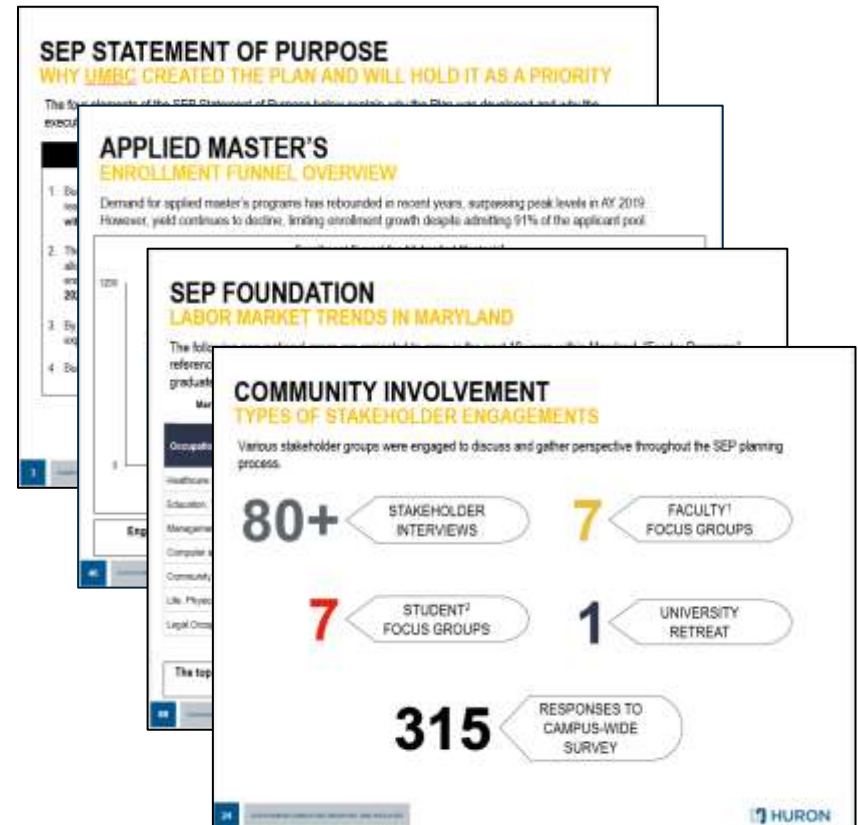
SEP STATEMENT OF PURPOSE
WHY UMBC CREATED THE PLAN AND WILL HOLD IT AS A PRIORITY

The four elements of the SEP Statement of Purpose below explain why the Plan was developed and why the executive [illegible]

1. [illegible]
2. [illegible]
3. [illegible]
4. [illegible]

APPLIED MASTER'S
ENROLLMENT FUNNEL OVERVIEW

Demand for applied master's programs has rebounded in recent years, surpassing peak levels in AY 2019. However, yield continues to decline, limiting enrollment growth despite admitting 91% of the applicant pool.

SEP FOUNDATION
LABOR MARKET TRENDS IN MARYLAND

The following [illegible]

Occupation
Healthcare
Education
Management
Computer
Community
Life, Physical
Legal Occupations

The top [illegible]

COMMUNITY INVOLVEMENT
TYPES OF STAKEHOLDER ENGAGEMENTS

Various stakeholder groups were engaged to discuss and gather perspective throughout the SEP planning process.

80+ STAKEHOLDER INTERVIEWS

7 FACULTY$^1$ FOCUS GROUPS

7 STUDENT$^2$ FOCUS GROUPS

1 UNIVERSITY RETREAT

315 RESPONSES TO CAMPUS-WIDE SURVEY

HURON